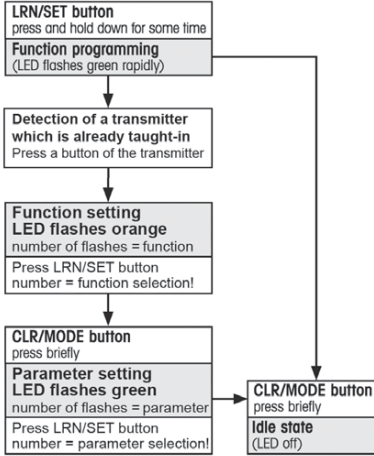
LRN/SET button
press and hold down for some time

Function programming
(LED flashes green rapidly)

Detection of a transmitter which is already taught-in
Press a button of the transmitter

Function setting
LED flashes orange
number of flashes = function

Press LRN/SET button
number = function selection!

CLR/MODE button
press briefly

Parameter setting
LED flashes green
number of flashes = parameter

Press LRN/SET button
number = parameter selection!

CLR/MODE button
press briefly

Idle state
(LED off)